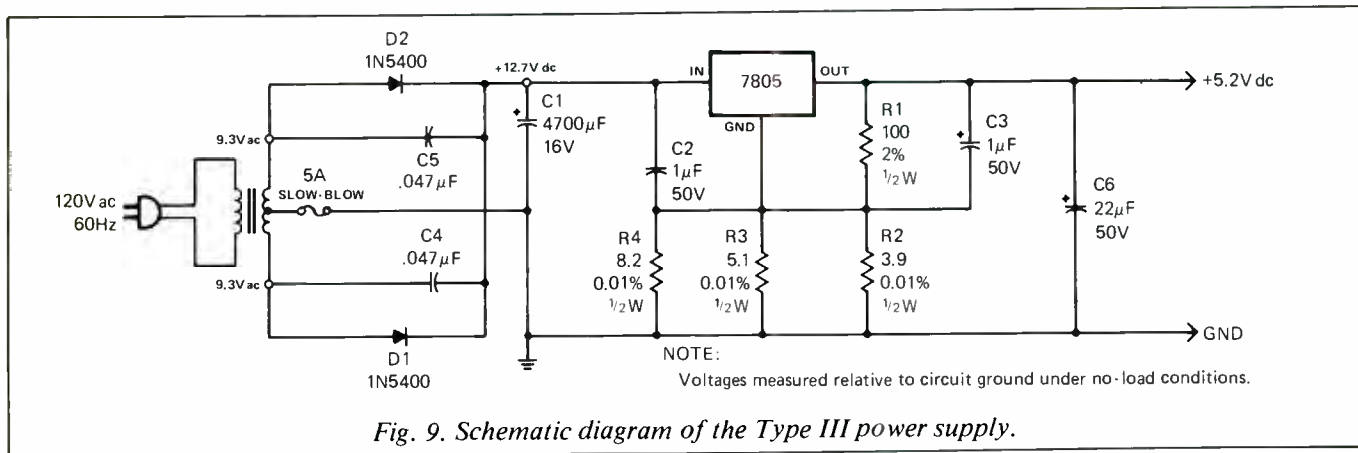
D2
1N5400

+12.7V dc

IN

7805

OUT

+5.2V dc

9.3V ac

C1
4700$\mu$F
16V

GND

R1
100
2%
$\frac{1}{2}$W

C3
1$\mu$F
50V

C5
.047$\mu$F

C2
1$\mu$F
50V

120V ac
60Hz

5A
SLOW-BLOW

C6
22$\mu$F
50V

C4
.047$\mu$F

R4
8.2
0.01%
$\frac{1}{2}$W

R3
5.1
0.01%
$\frac{1}{2}$W

R2
3.9
0.01%
$\frac{1}{2}$W

9.3V ac

GND

D1
1N5400

NOTE:
Voltages measured relative to circuit ground under no-load conditions.

Fig. 9. Schematic diagram of the Type III power supply.